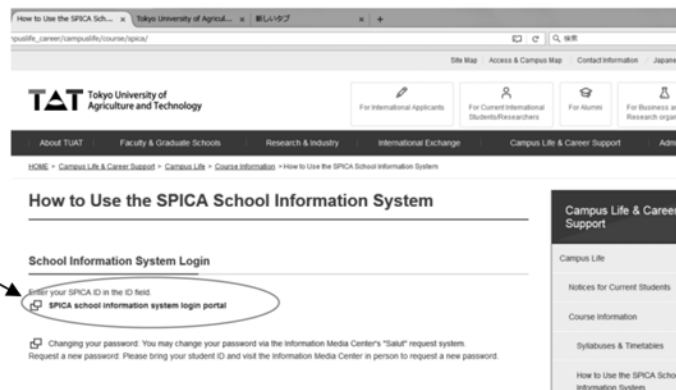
How to Use the SPICA Sch... × Tokyo University of Agricul... × 新しいタブ × +

npuslife_career/campuslife/course/spica/

Q 検索

Site Map Access & Campus Map Contact Information Japane

TAT Tokyo University of Agriculture and Technology

For International Applicants For Current International Students/Researchers For Alumni For Business a Research orga

About TUAT Faculty & Graduate Schools Research & Industry International Exchange Campus Life & Career Support Adm

HOME > Campus Life & Career Support > Campus Life > Course Information > How to Use the SPICA School Information System

How to Use the SPICA School Information System

School Information System Login

Enter your SPICA ID in the ID field.
SPICA school information system login portal

Changing your password: You may change your password via the Information Media Center's "Salut" request system.
Request a new password: Please bring your student ID and visit the Information Media Center in person to request a new password.

Campus Life & Caree Support

Campus Life

Notices for Current Students

Course Information

Syllabuses & Timetables

How to Use the SPICA Scho Information System